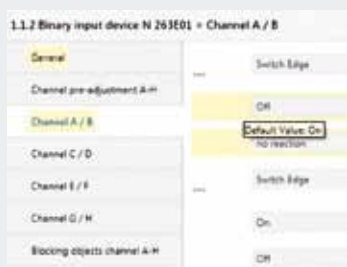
1.1.2 Binary input device N 263E01 > Channel A / B

General

Channel pre-adjustment A-H

Channel A / B

Channel C / D

Channel E / F

Channel G / H

Blocking objects channel A-H

Switch Edge

Off

Default Value: On

no reaction

Switch Edge

On

Off